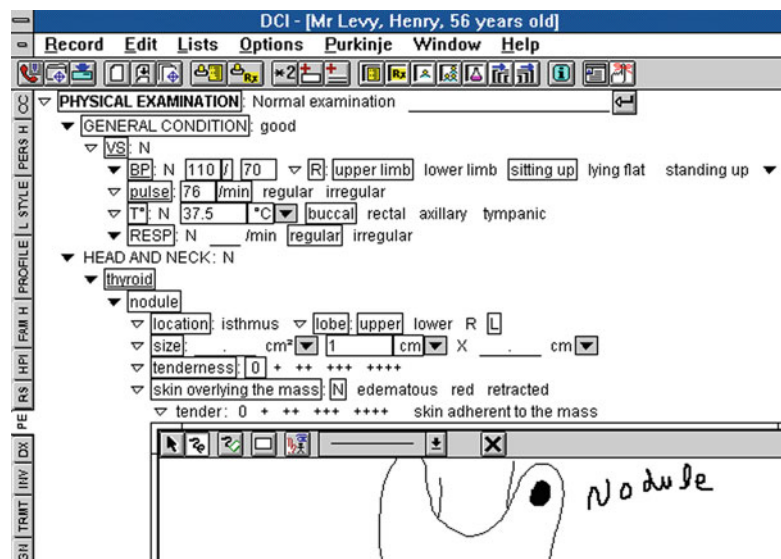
DCI - [Mr Levy, Henry, 56 years old]
Record Edit Lists Options Purkinje Window Help

CC PERS H L STYLE PROFILE FAM H HPI RS PE DX INV TRMT SN

PHYSICAL EXAMINATION: Normal examination
GENERAL CONDITION: good
VS: N
BP: N 110 / 70 R: upper limb lower limb sitting up lying flat standing up
pulse: 76 /min regular irregular
T°: N 37.5 °C buccal rectal axillary tympanic
RESP: N ___ /min regular irregular
HEAD AND NECK: N
thyroid
nodule
location: isthmus lobe: upper lower R L
size: ___ . ___ cm² 1 cm X ___ . ___ cm
tenderness: 0 + ++ +++ ++++
skin overlying the mass: N edematous red retracted
tender: 0 + ++ +++ ++++ skin adherent to the mass

Nodule